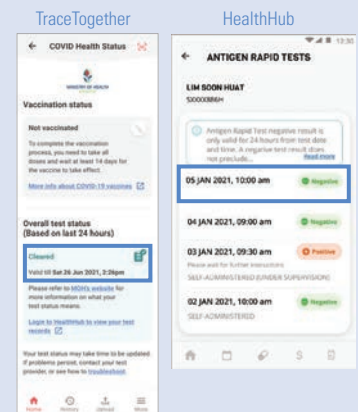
TraceTogether

HealthHub

← COVID Health Status

MINISTRY OF HEALTH

Vaccination status

Not vaccinated

To complete the vaccination process, you need to take all doses and wait at least 14 days for the vaccine to take effect.

More info about COVID-19 vaccines

Overall test status (Based on last 24 hours)

Cleared

Valid till Sat 26 Jun 2021, 2:26pm

Please refer to MOH's website for more information on what your test status means.

Login to HealthHub to view your test records

Your test status may take time to be updated. If problems persist, contact your test provider, or see how to troubleshoot.

Home History Upload More

13:30

← ANTIGEN RAPID TESTS

LIM SOON HUAT

SXXXX869H

Antigen Rapid Test negative result is only valid for 24 hours from test date and time. A negative test result does not preclude... Read more

05 JAN 2021, 10:00 am Negative

04 JAN 2021, 09:00 am Negative

03 JAN 2021, 09:30 am Positive

Please wait for further instructions

SELF-ADMINISTERED (UNDER SUPERVISION)

02 JAN 2021, 10:00 am Negative

SELF-ADMINISTERED